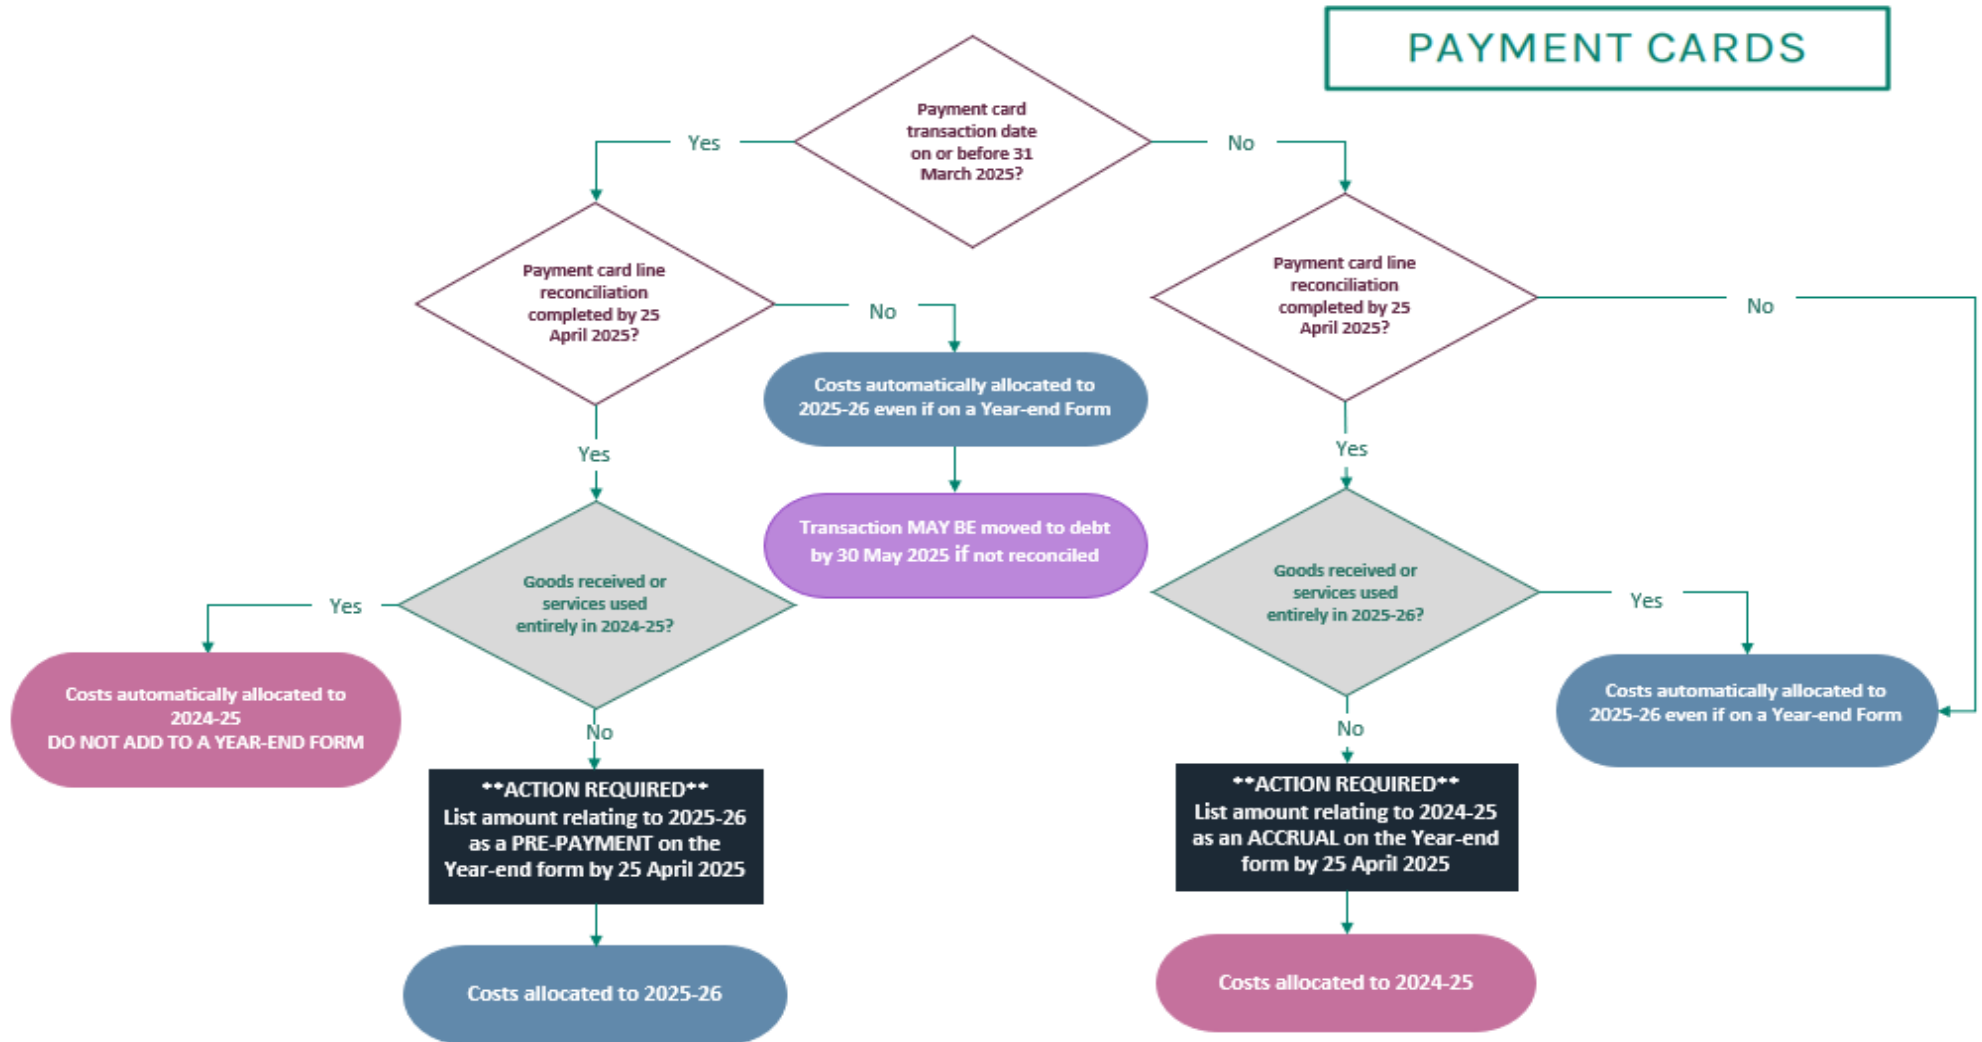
PAYMENT CARDS

Payment card transaction date on or before 31 March 2025?

Yes

No

Payment card line reconciliation completed by 25 April 2025?

No

Costs automatically allocated to 2025-26 even if on a Year-end Form

Transaction MAY BE moved to debt by 30 May 2025 if not reconciled

Yes

Goods received or services used entirely in 2024-25?

Yes

Costs automatically allocated to 2024-25
DO NOT ADD TO A YEAR-END FORM

No

**ACTION REQUIRED**
List amount relating to 2025-26 as a PRE-PAYMENT on the Year-end form by 25 April 2025

Costs allocated to 2025-26

Payment card line reconciliation completed by 25 April 2025?

No

Yes

Goods received or services used entirely in 2025-26?

Yes

Costs automatically allocated to 2025-26 even if on a Year-end Form

No

**ACTION REQUIRED**
List amount relating to 2024-25 as an ACCRUAL on the Year-end form by 25 April 2025

Costs allocated to 2024-25